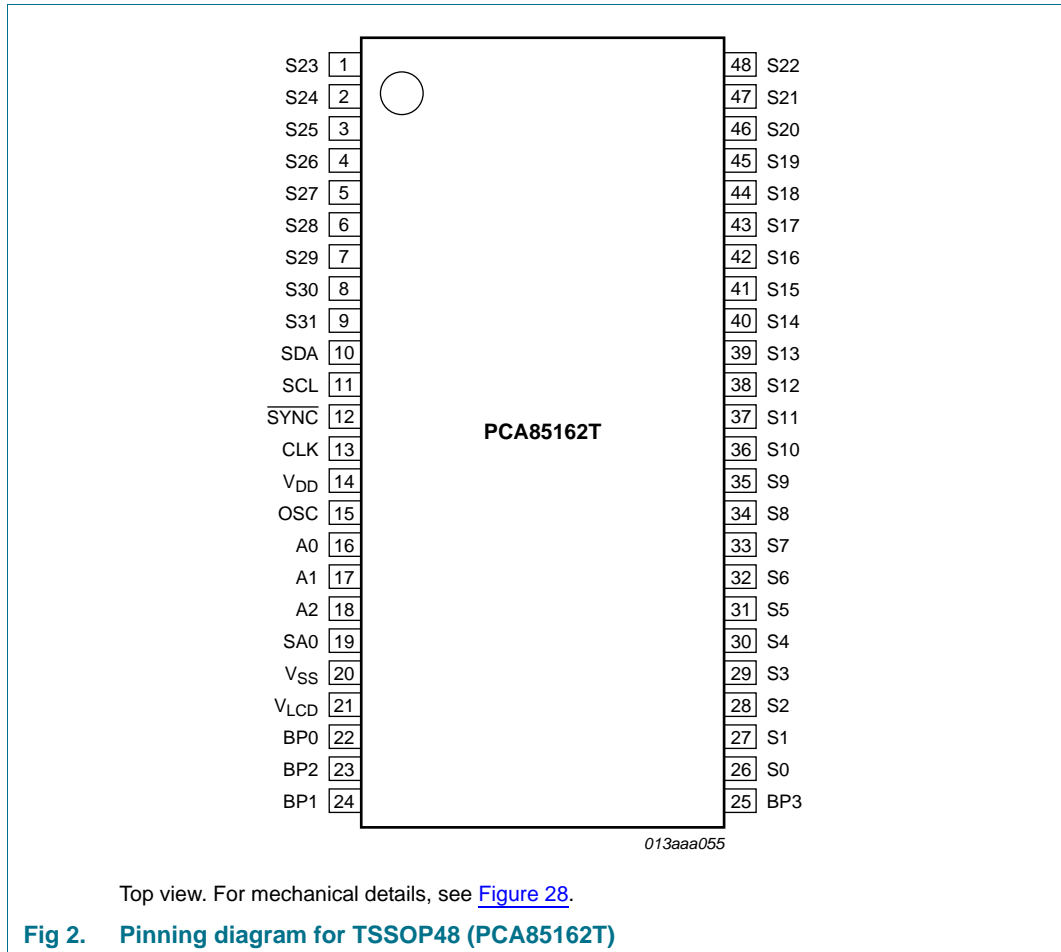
S23 1
S24 2
S25 3
S26 4
S27 5
S28 6
S29 7
S30 8
S31 9
SDA 10
SCL 11
$\overline{SYNC}$ 12
CLK 13
$V_{DD}$ 14
OSC 15
A0 16
A1 17
A2 18
SA0 19
$V_{SS}$ 20
$V_{LCD}$ 21
BP0 22
BP2 23
BP1 24

PCA85162T

48 S22
47 S21
46 S20
45 S19
44 S18
43 S17
42 S16
41 S15
40 S14
39 S13
38 S12
37 S11
36 S10
35 S9
34 S8
33 S7
32 S6
31 S5
30 S4
29 S3
28 S2
27 S1
26 S0
25 BP3

013aaa055

Top view. For mechanical details, see Figure 28.

Fig 2. Pinning diagram for TSSOP48 (PCA85162T)